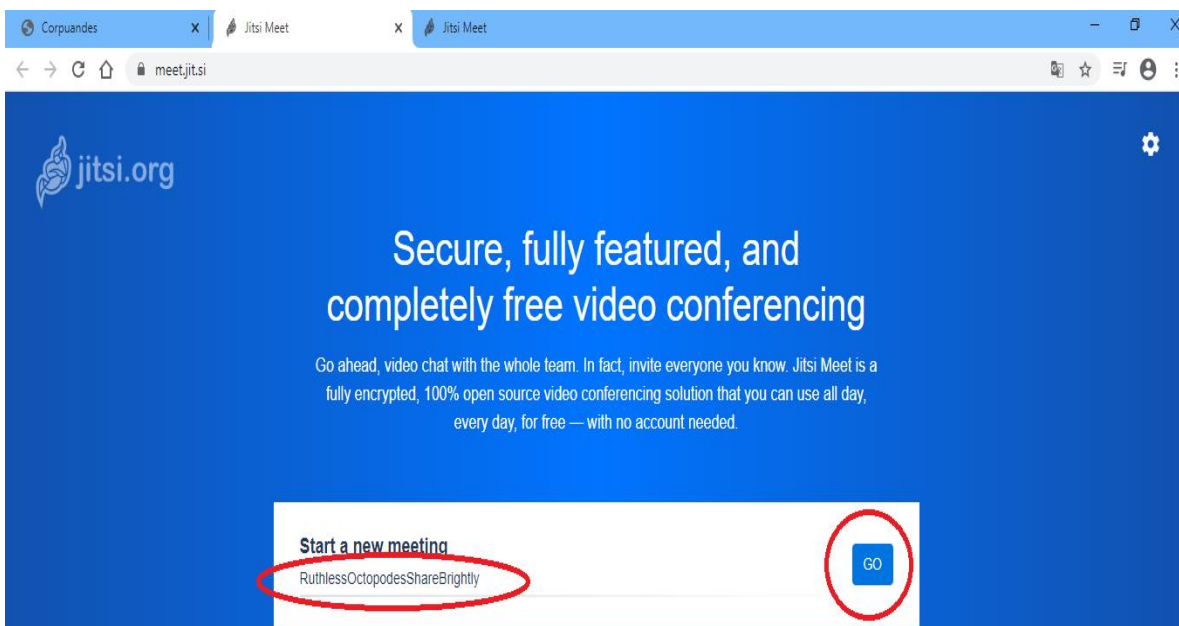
Corpuandes X Jitsi Meet X Jitsi Meet

meet.jit.si

jitsi.org

Secure, fully featured, and completely free video conferencing

Go ahead, video chat with the whole team. In fact, invite everyone you know. Jitsi Meet is a fully encrypted, 100% open source video conferencing solution that you can use all day, every day, for free — with no account needed.

Start a new meeting

RuthlessOctopodesShareBrightly

GO